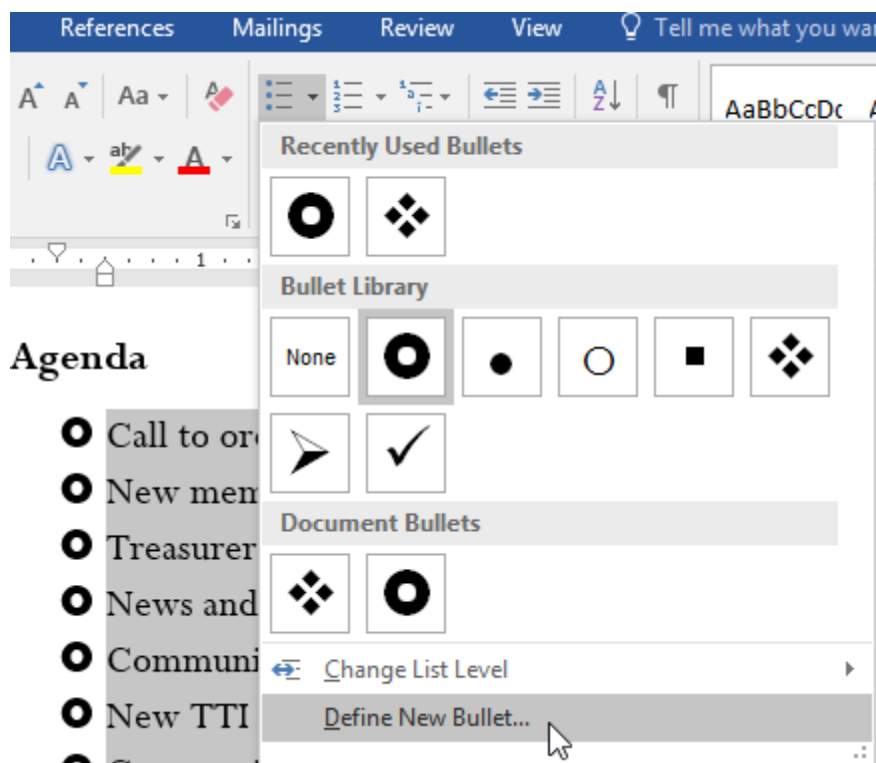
References Mailings Review View Tell me what you war

Aa AaBbCcDc

Recently Used Bullets

Bullet Library

None

Document Bullets

Change List Level

Define New Bullet...

1

Agenda

Call to or

New mem

Treasurer

News and

Communi

New TTI